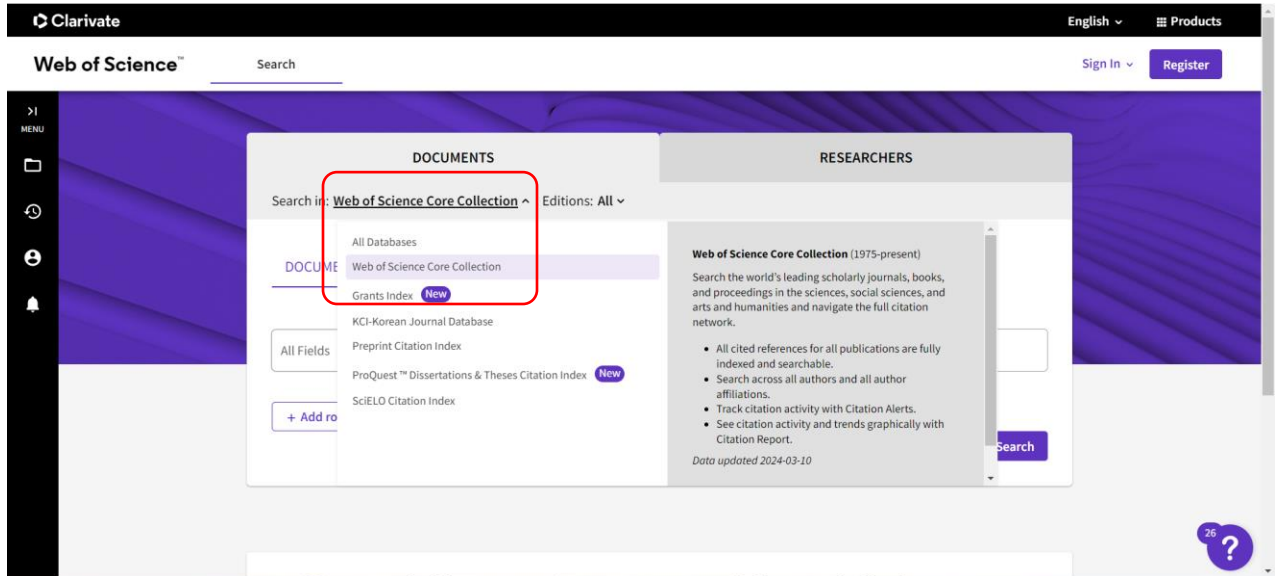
Clarivate

English

Products

Web of Science™

Search

Sign In

Register

MENU

DOCUMENTS

RESEARCHERS

Search in: Web of Science Core Collection

Editions: All

DOCUME

All Fields

+ Add ro

All Databases

Web of Science Core Collection

Grants Index New

KCI-Korean Journal Database

Preprint Citation Index

ProQuest ™ Dissertations & Theses Citation Index New

SciELO Citation Index

**Web of Science Core Collection** (1975-present)

Search the world's leading scholarly journals, books, and proceedings in the sciences, social sciences, and arts and humanities and navigate the full citation network.

- All cited references for all publications are fully indexed and searchable.
- Search across all authors and all author affiliations.
- Track citation activity with Citation Alerts.
- See citation activity and trends graphically with Citation Report.

*Data updated 2024-03-10*

Search

26

?